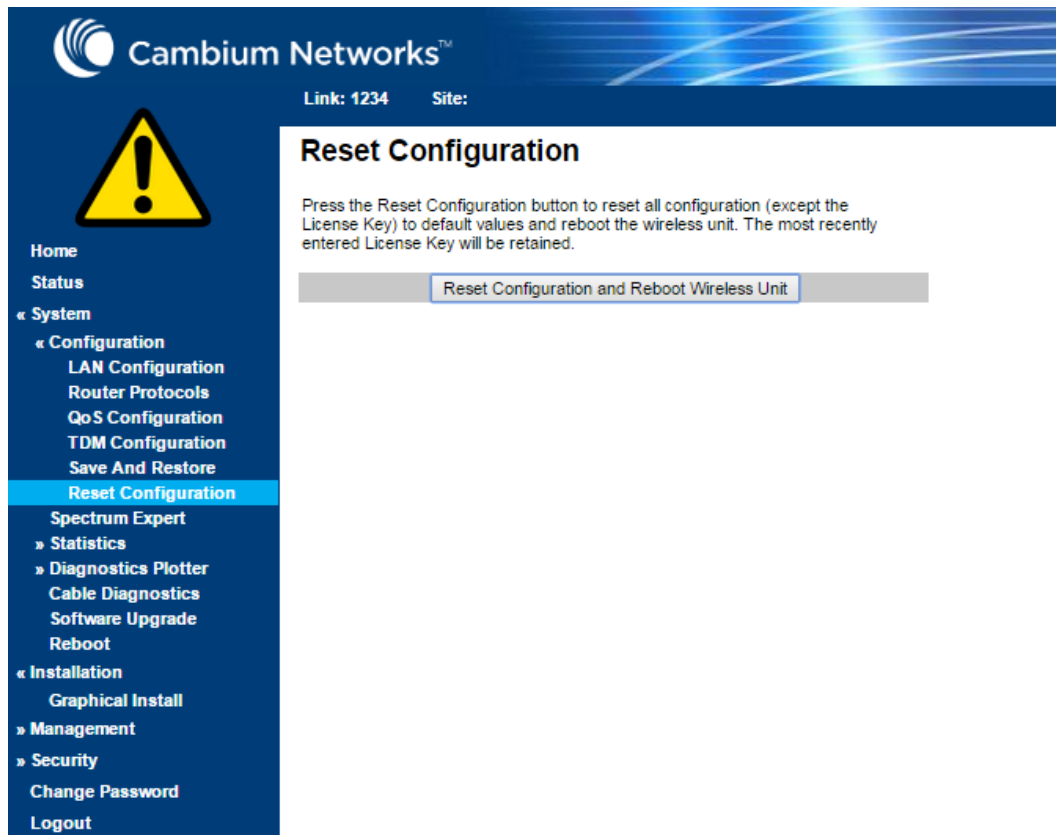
Cambium Networks™

Link: 1234 Site:

Home
Status
« System
« Configuration
LAN Configuration
Router Protocols
QoS Configuration
TDM Configuration
Save And Restore
Reset Configuration
Spectrum Expert
» Statistics
» Diagnostics Plotter
Cable Diagnostics
Software Upgrade
Reboot
« Installation
Graphical Install
» Management
» Security
Change Password
Logout

Reset Configuration

Press the Reset Configuration button to reset all configuration (except the License Key) to default values and reboot the wireless unit. The most recently entered License Key will be retained.

Reset Configuration and Reboot Wireless Unit